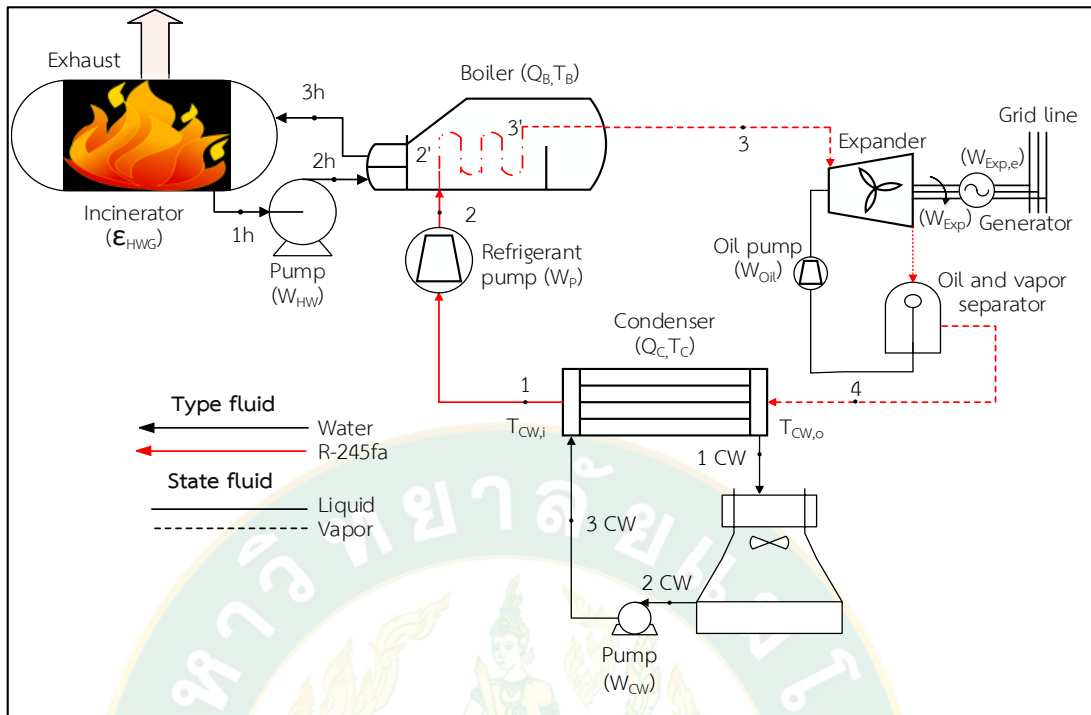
Exhaust

Boiler ($Q_B$, $T_B$)

3h

2h

2'

3'

3

Grid line

Expander

($W_{Exp,e}$)

($W_{Exp}$)

Generator

Incinerator ($\varepsilon_{HWG}$)

1h

Pump ($W_{HW}$)

2

Refrigerant pump ($W_P$)

Oil pump ($W_{Oil}$)

Oil and vapor separator

Condenser ($Q_C$, $T_C$)

1

4

Type fluid

Water

R-245fa

$T_{CW,i}$

$T_{CW,o}$

1 CW

State fluid

Liquid

Vapor

3 CW

2 CW

Pump ($W_{CW}$)

หาวิทยาลัยแม่โจ้